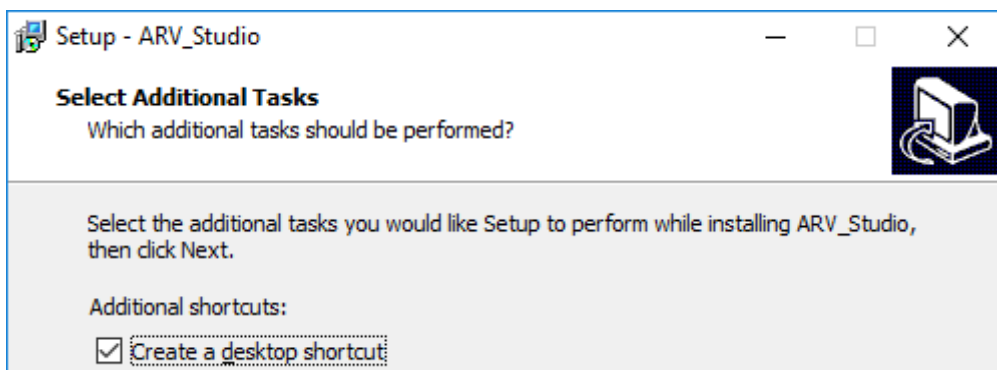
Setup - ARV_Studio

Select Additional Tasks
Which additional tasks should be performed?

Select the additional tasks you would like Setup to perform while installing ARV_Studio, then click Next.

Additional shortcuts:

Create a desktop shortcut